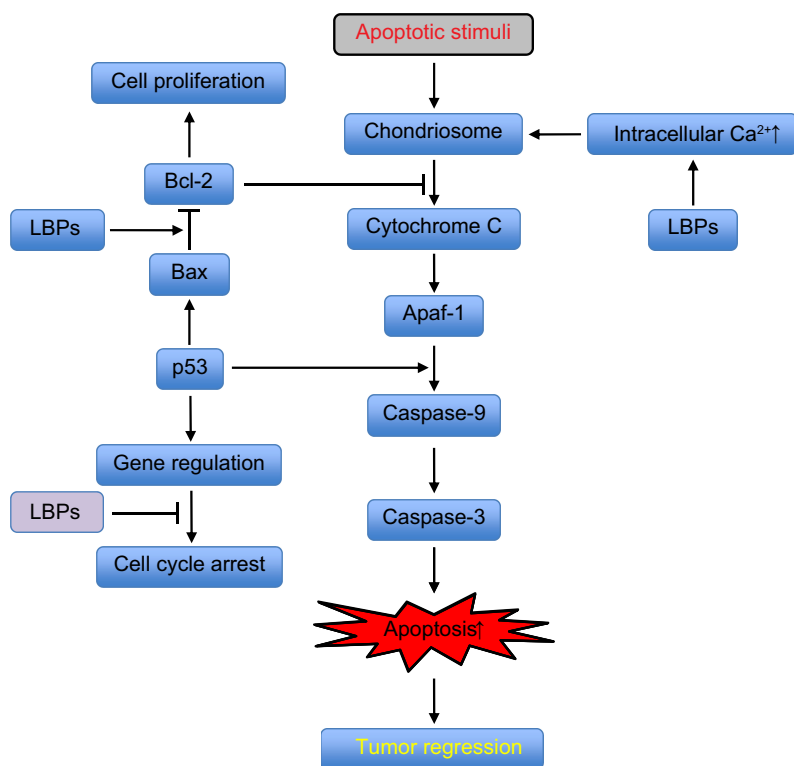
Apoptotic stimuli

Cell proliferation

Chondriosome

Intracellular $Ca^{2+}$↑

Bcl-2

LBPs

Cytochrome C

LBPs

Bax

Apaf-1

p53

Caspase-9

Gene regulation

LBPs

Caspase-3

Cell cycle arrest

Apoptosis↑

Tumor regression